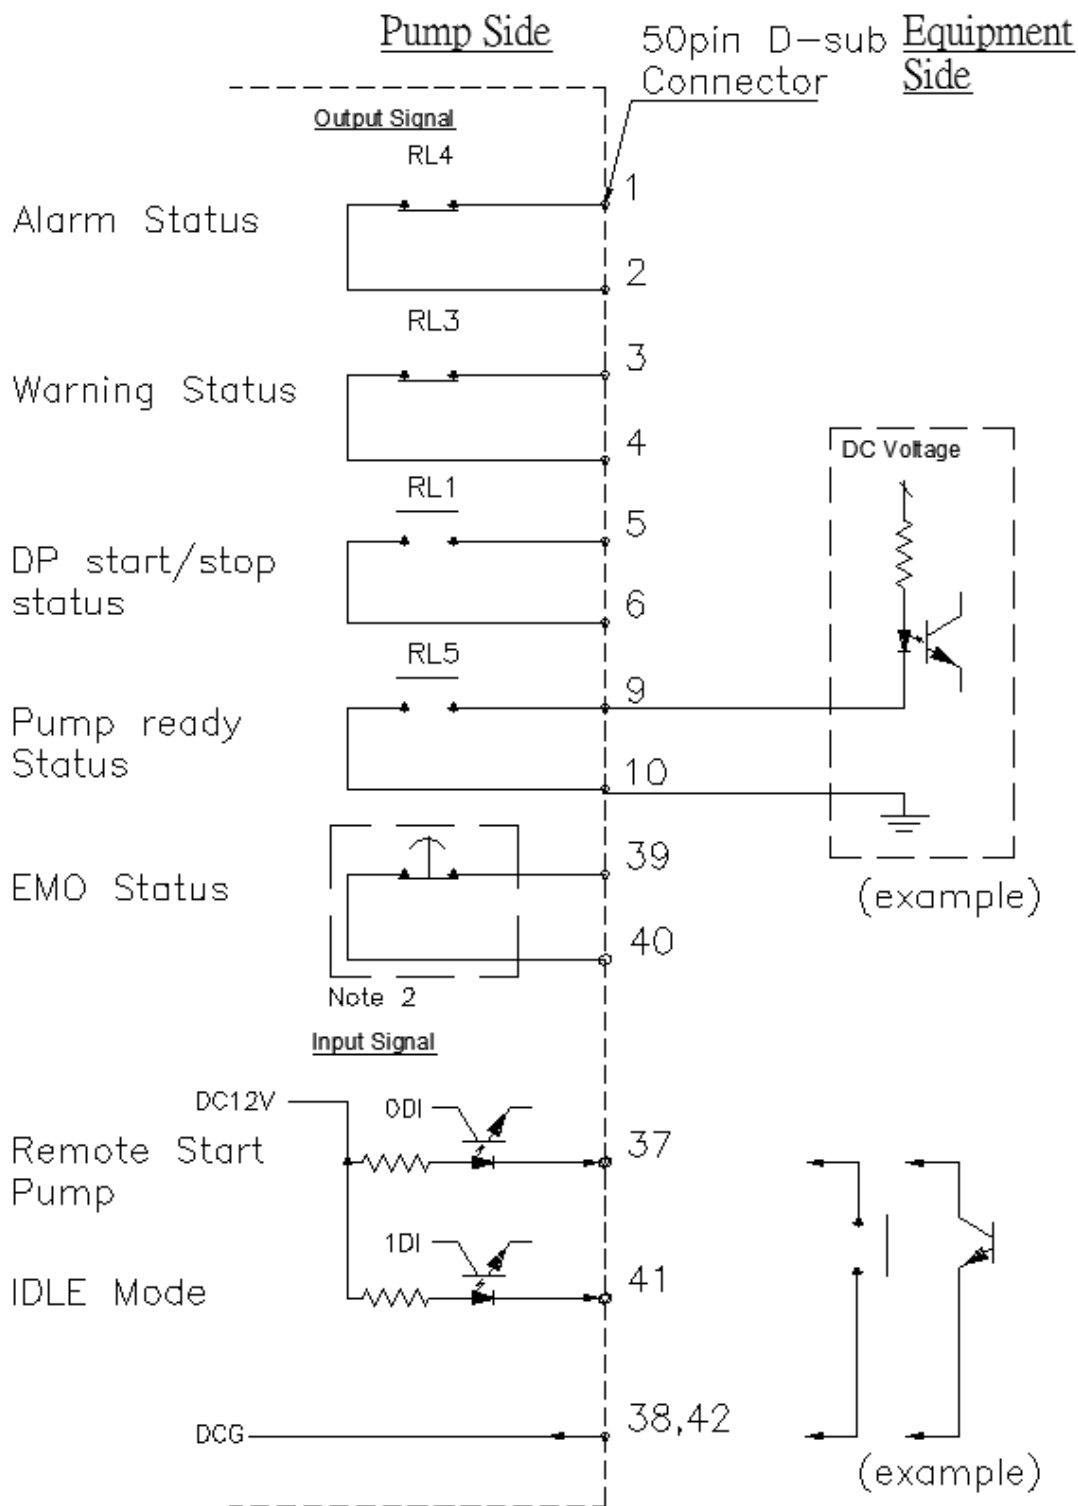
Pump Side

50pin D-sub Connector

Equipment Side

Output Signal

RL4

Alarm Status

1

2

RL3

3

Warning Status

4

DC Voltage

RL1

5

DP start/stop status

6

RL5

9

Pump ready Status

10

39

EMO Status

(example)

40

Note 2

Input Signal

DC12V

0DI

Remote Start Pump

37

1DI

IDLE Mode

41

DCG

38,42

(example)